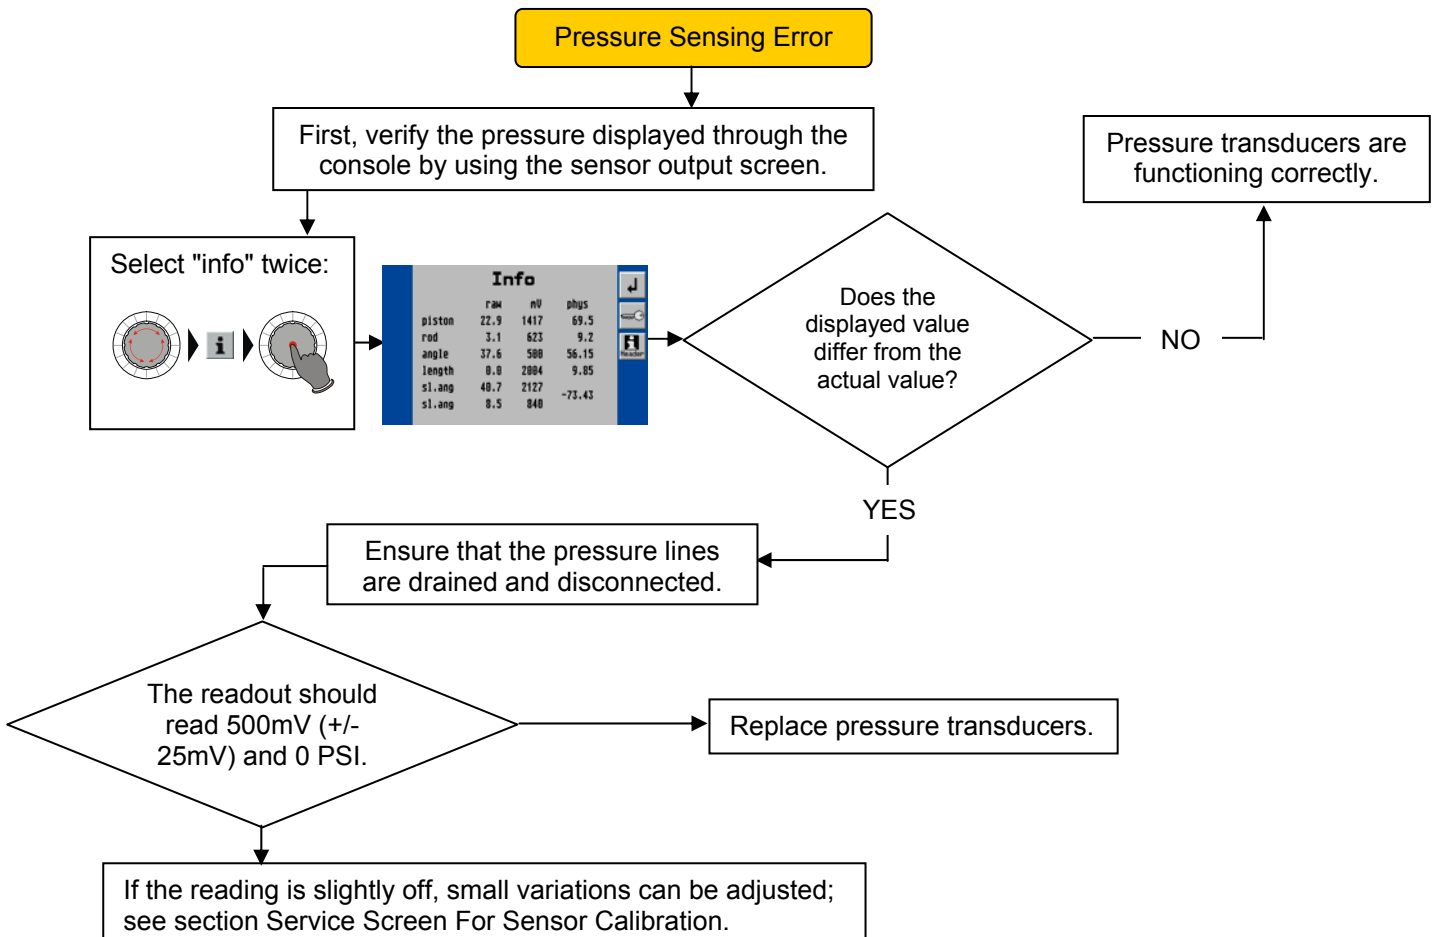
Pressure Sensing Error

First, verify the pressure displayed through the console by using the sensor output screen.

Select "info" twice:

i

Info

|  | raw | mV | phys |
|---|---|---|---|
| piston | 22.9 | 1417 | 69.5 |
| rod | 3.1 | 623 | 9.2 |
| angle | 37.6 | 588 | 56.15 |
| length | 0.0 | 2004 | 9.85 |
| sl.ang | 48.7 | 2127 | -73.43 |
| sl.ang | 8.5 | 840 |  |

Header

Does the displayed value differ from the actual value?

NO

Pressure transducers are functioning correctly.

YES

Ensure that the pressure lines are drained and disconnected.

The readout should read 500mV (+/- 25mV) and 0 PSI.

Replace pressure transducers.

If the reading is slightly off, small variations can be adjusted; see section Service Screen For Sensor Calibration.